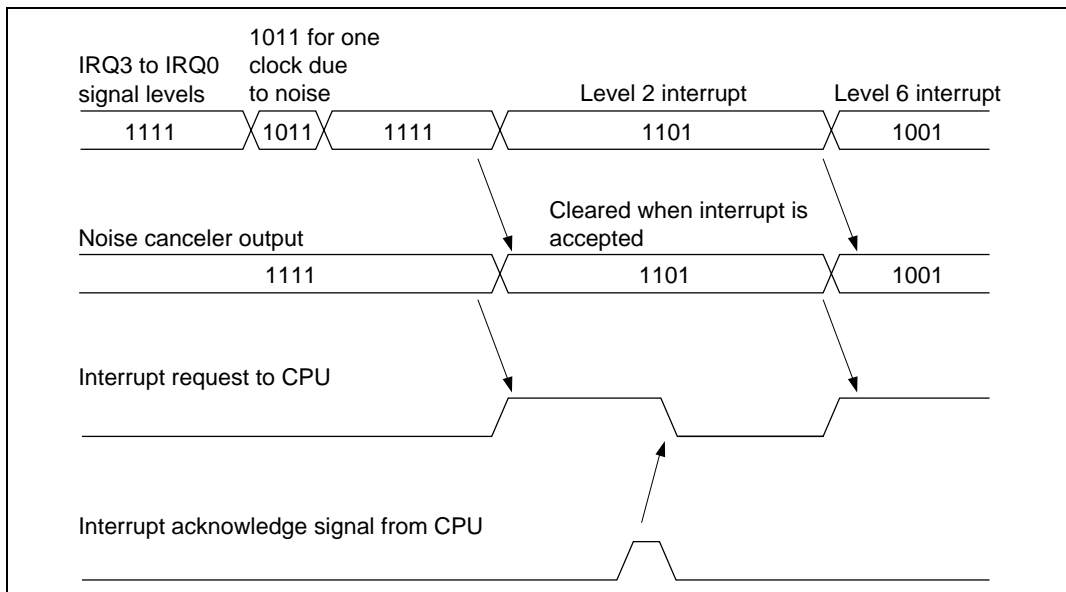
IRQ3 to IRQ0 signal levels

1011 for one clock due to noise

Level 2 interrupt

Level 6 interrupt

1111

1011

1111

1101

1001

Noise canceler output

Cleared when interrupt is accepted

1111

1101

1001

Interrupt request to CPU

Interrupt acknowledge signal from CPU